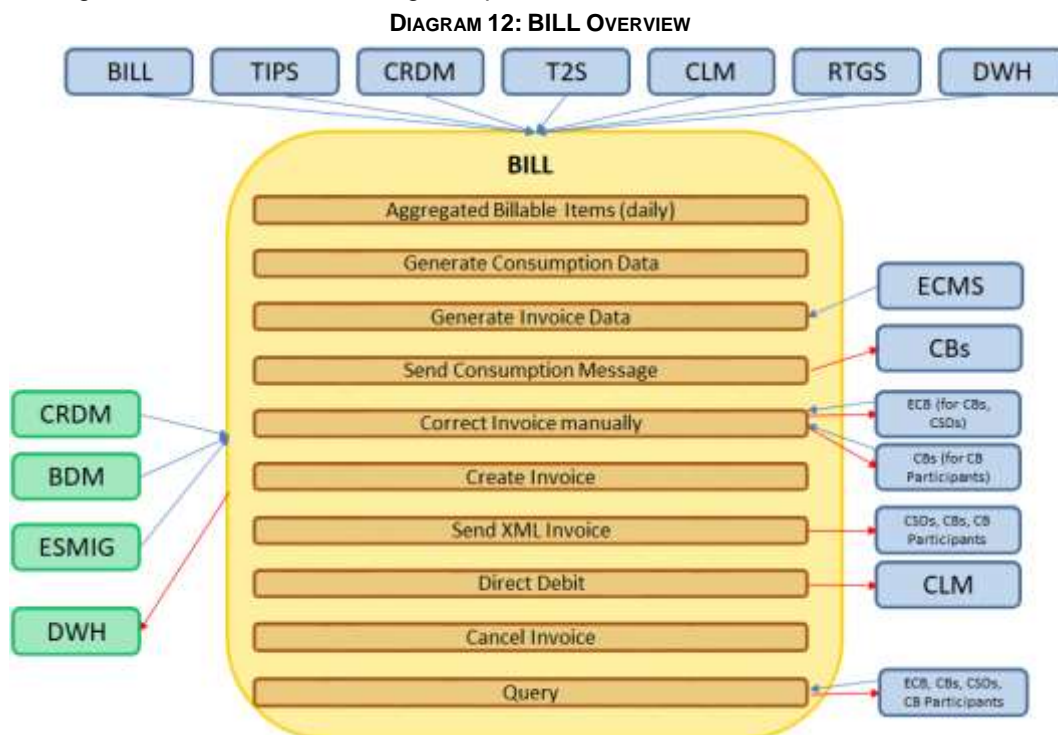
DIAGRAM 12: BILL OVERVIEW

BILL
TIPS
CRDM
T2S
CLM
RTGS
DWH

BILL

Aggregated Billable Items (daily)
Generate Consumption Data
Generate Invoice Data
Send Consumption Message
Correct Invoice manually
Create Invoice
Send XML Invoice
Direct Debit
Cancel Invoice
Query

ECMS
CBs
ECB (for CBs, CSDs)
CBs (for CB Participants)
CSDs, CBs, CB Participants
CLM
ECB, CBs, CSDs, CB Participants

CRDM
BDM
ESMIG
DWH